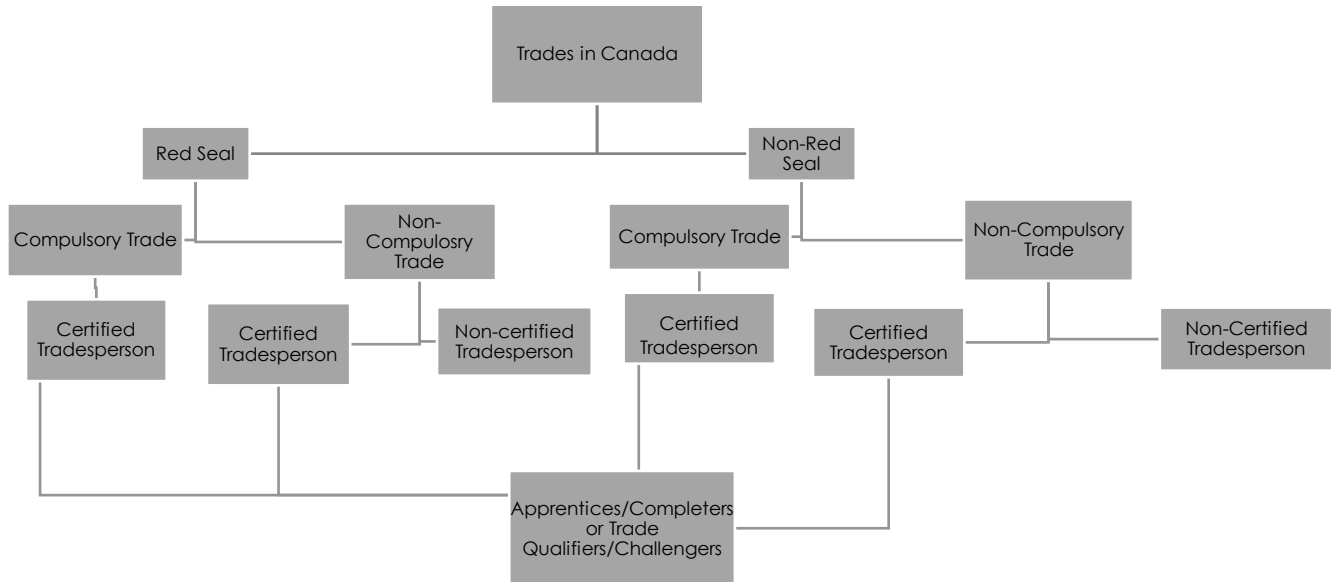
Trades in Canada

Red Seal

Non-Red Seal

Compulsory Trade

Non-Compulosry Trade

Compulsory Trade

Non-Compulsory Trade

Certified Tradesperson

Certified Tradesperson

Non-certified Tradesperson

Certified Tradesperson

Certified Tradesperson

Non-Certified Tradesperson

Apprentices/Completers or Trade Qualifiers/Challengers